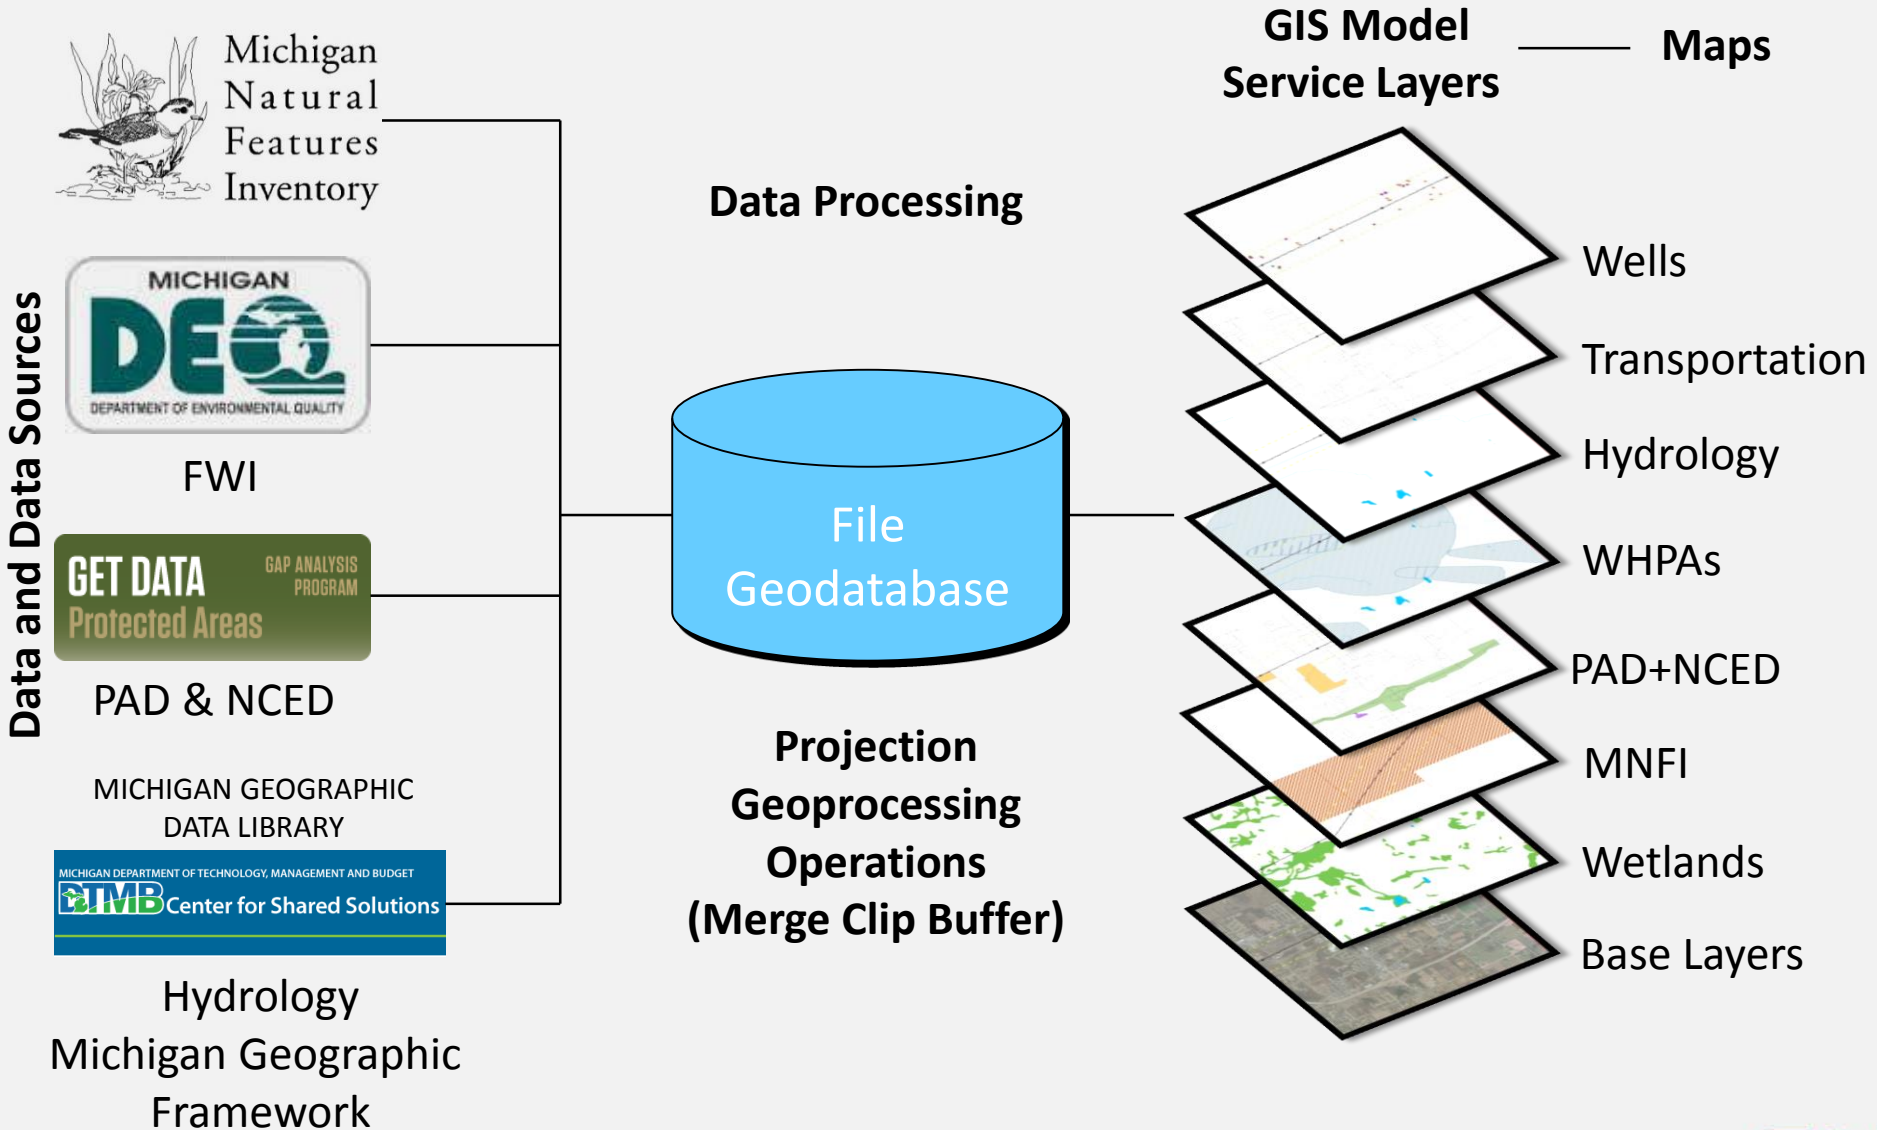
Data and Data Sources

Michigan Natural Features Inventory

MICHIGAN DEQ DEPARTMENT OF ENVIRONMENTAL QUALITY

FWI

GET DATA Protected Areas GAP ANALYSIS PROGRAM

PAD & NCED

MICHIGAN GEOGRAPHIC DATA LIBRARY

MICHIGAN DEPARTMENT OF TECHNOLOGY, MANAGEMENT AND BUDGET DTMB Center for Shared Solutions

Hydrology Michigan Geographic Framework

Data Processing

File Geodatabase

Projection Geoprocessing Operations (Merge Clip Buffer)

GIS Model Service Layers

Maps

Wells

Transportation

Hydrology

WHPAs

PAD+NCED

MNFI

Wetlands

Base Layers